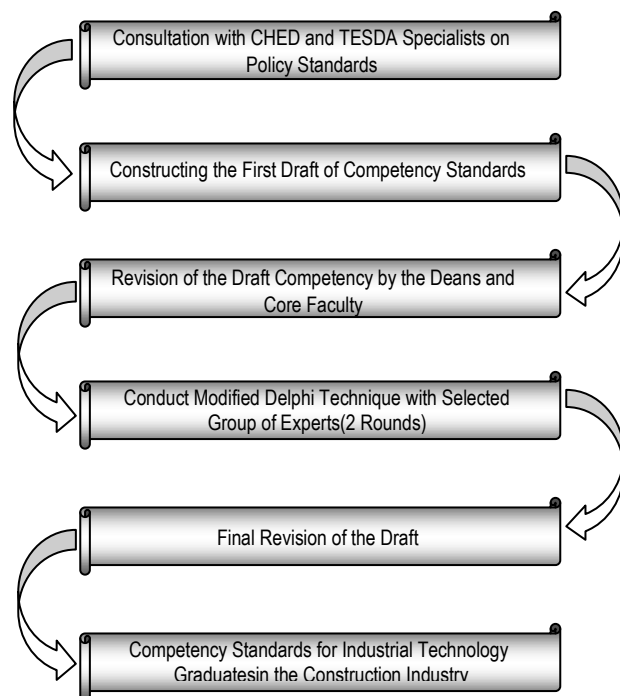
Consultation with CHED and TESDA Specialists on Policy Standards

Constructing the First Draft of Competency Standards

Revision of the Draft Competency by the Deans and Core Faculty

Conduct Modified Delphi Technique with Selected Group of Experts(2 Rounds)

Final Revision of the Draft

Competency Standards for Industrial Technology Graduatesin the Construction Industry